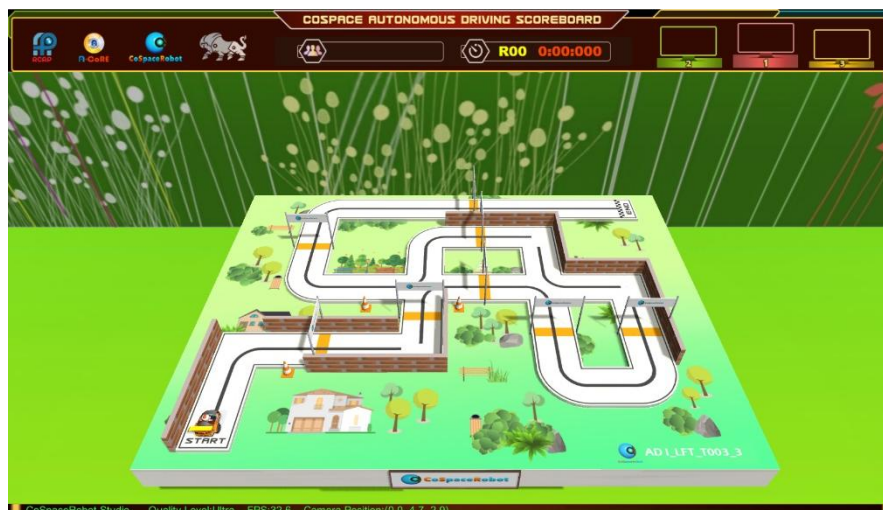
COSPACE AUTONOMOUS DRIVING SCOREBOARD

RCAP

AI-CoRE

CoSpaceRobot

R00 0:00:000

2

1

3

START

END

AD1_LFT_T003_3

CoSpaceRobot

CoSpaceRobot Studio Quality Level:Ultra FPS:32.6 Camera Position:(0.0, 4.7, -2.9)